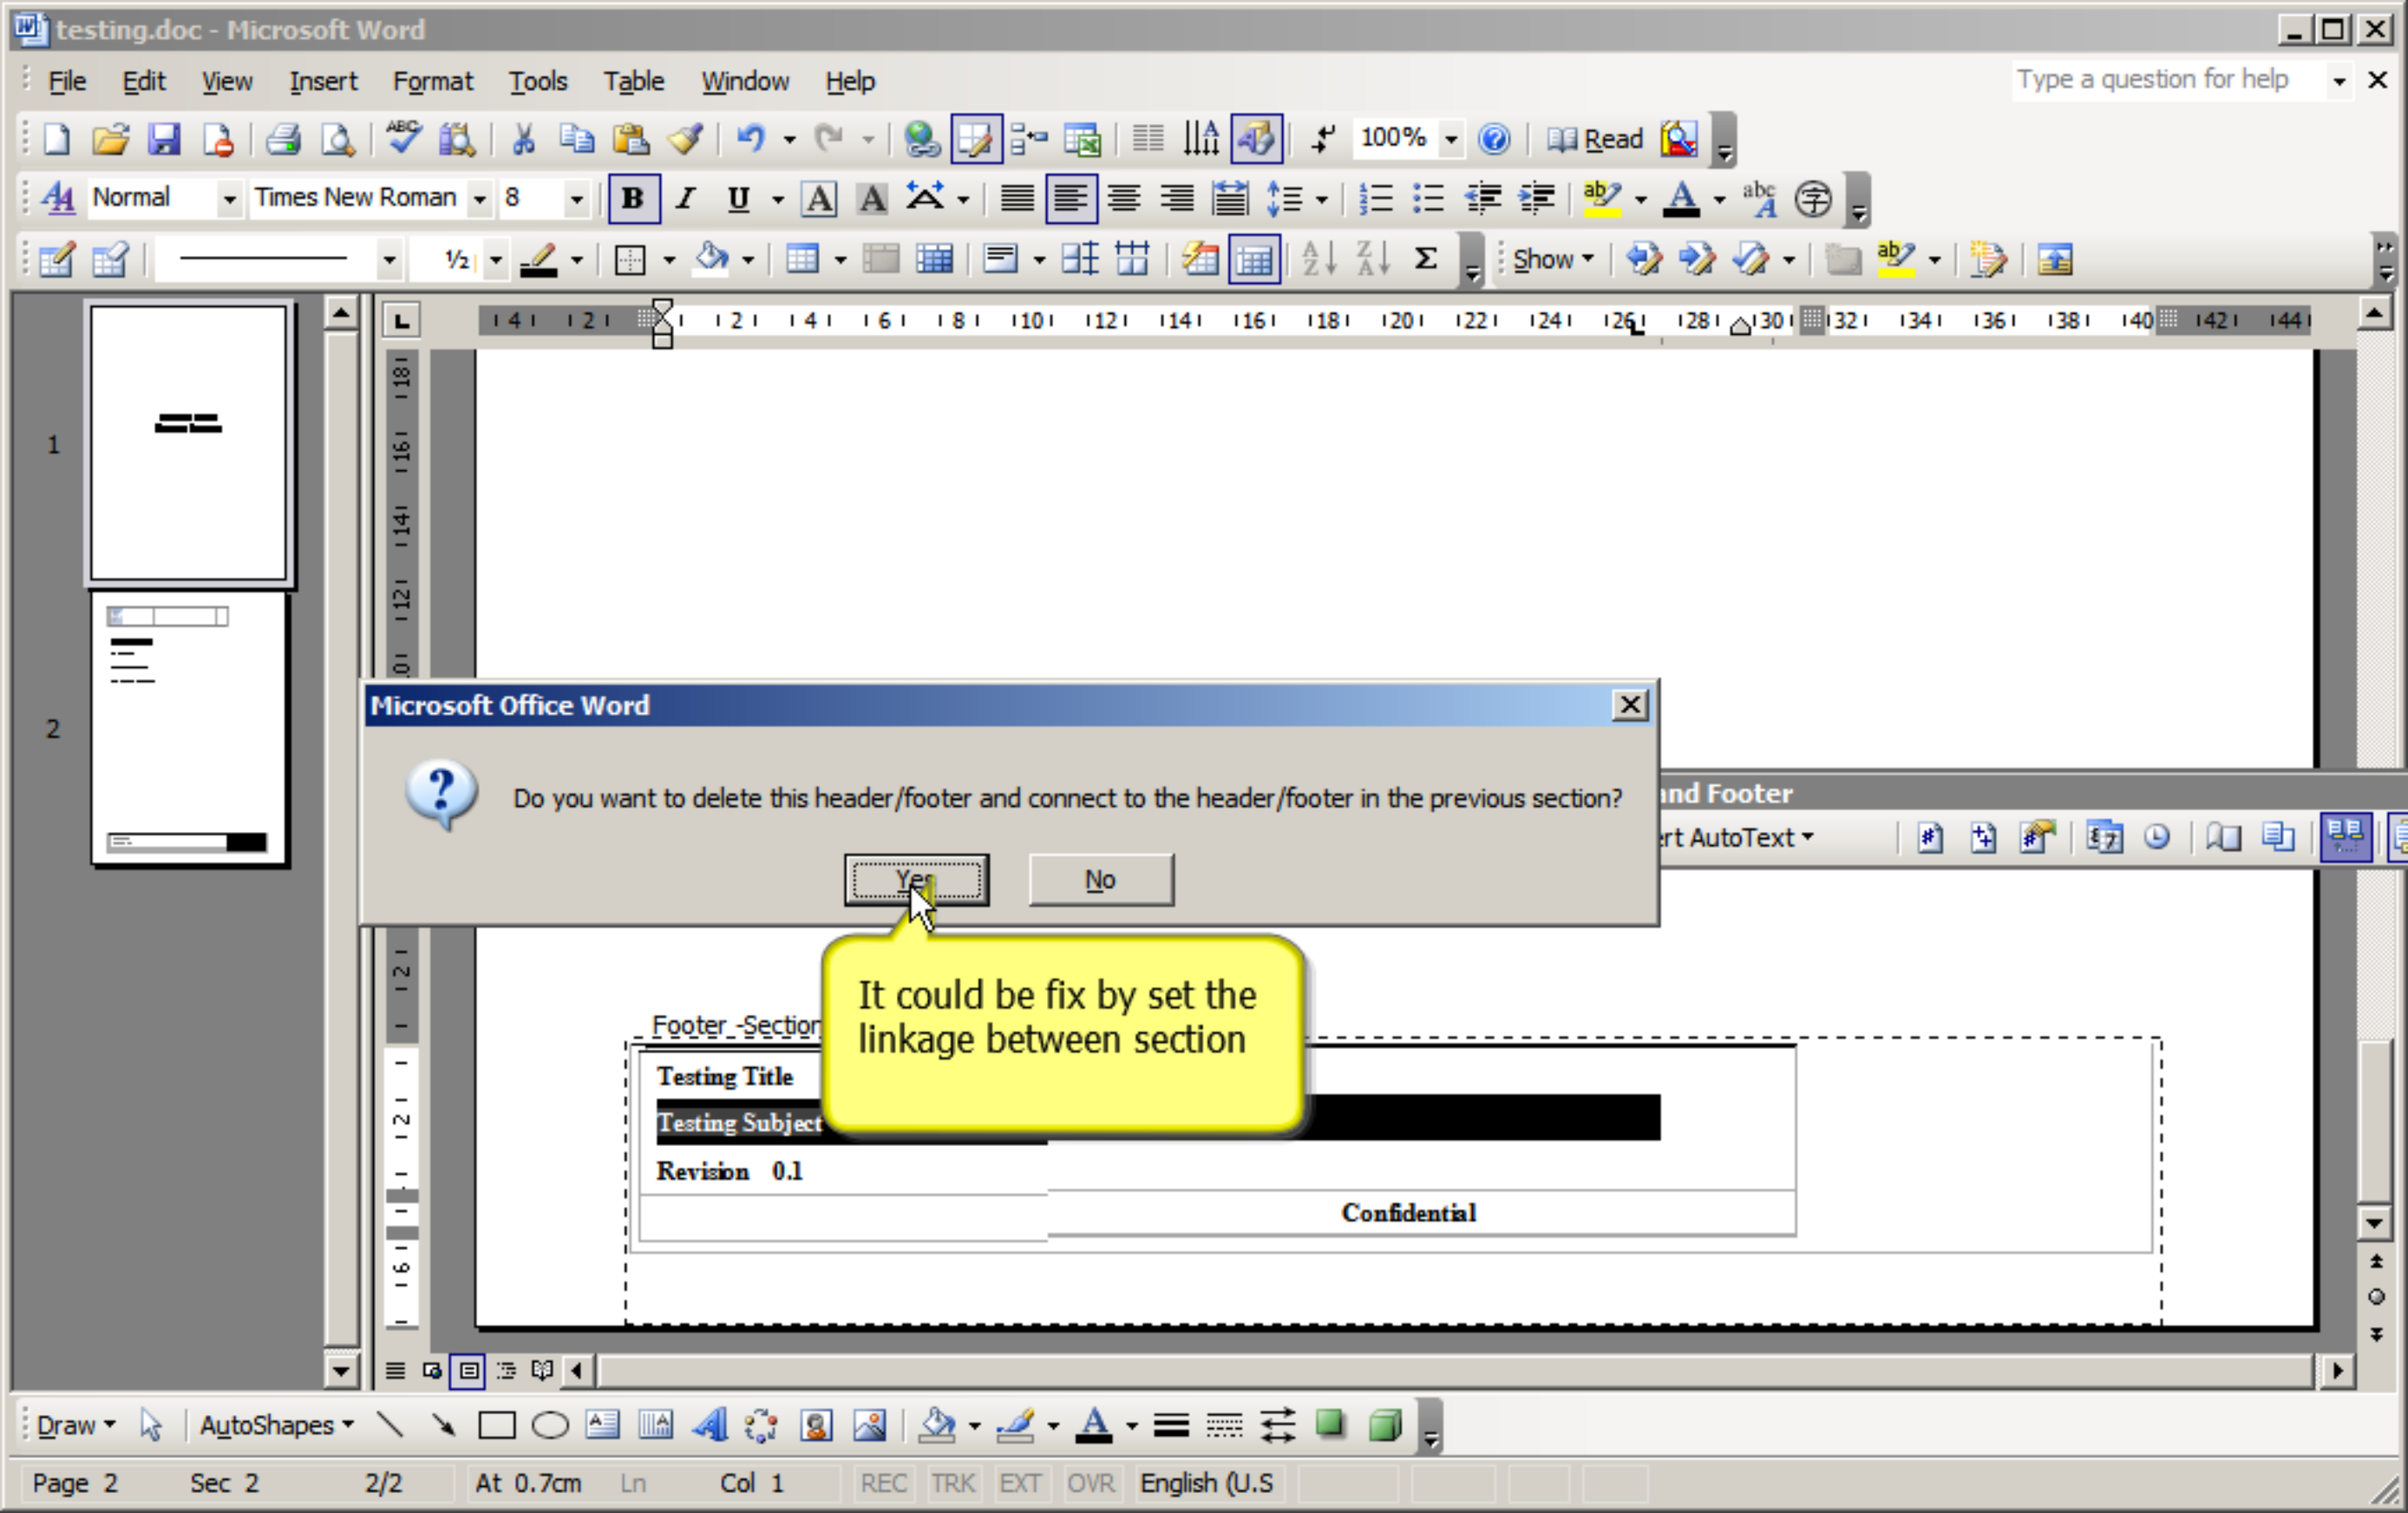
testing.doc - Microsoft Word

File Edit View Insert Format Tools Table Window Help

Type a question for help

100% Read

Normal Times New Roman 8

½

Show

1

2

Microsoft Office Word

Do you want to delete this header/footer and connect to the header/footer in the previous section?

Yes No

nd Footer

rt AutoText

It could be fix by set the linkage between section

Footer -Section

Testing Title

Testing Subject

Revision 0.1

Confidential

Draw AutoShapes

Page 2 Sec 2 2/2 At 0.7cm Ln Col 1 REC TRK EXT OVR English (U.S